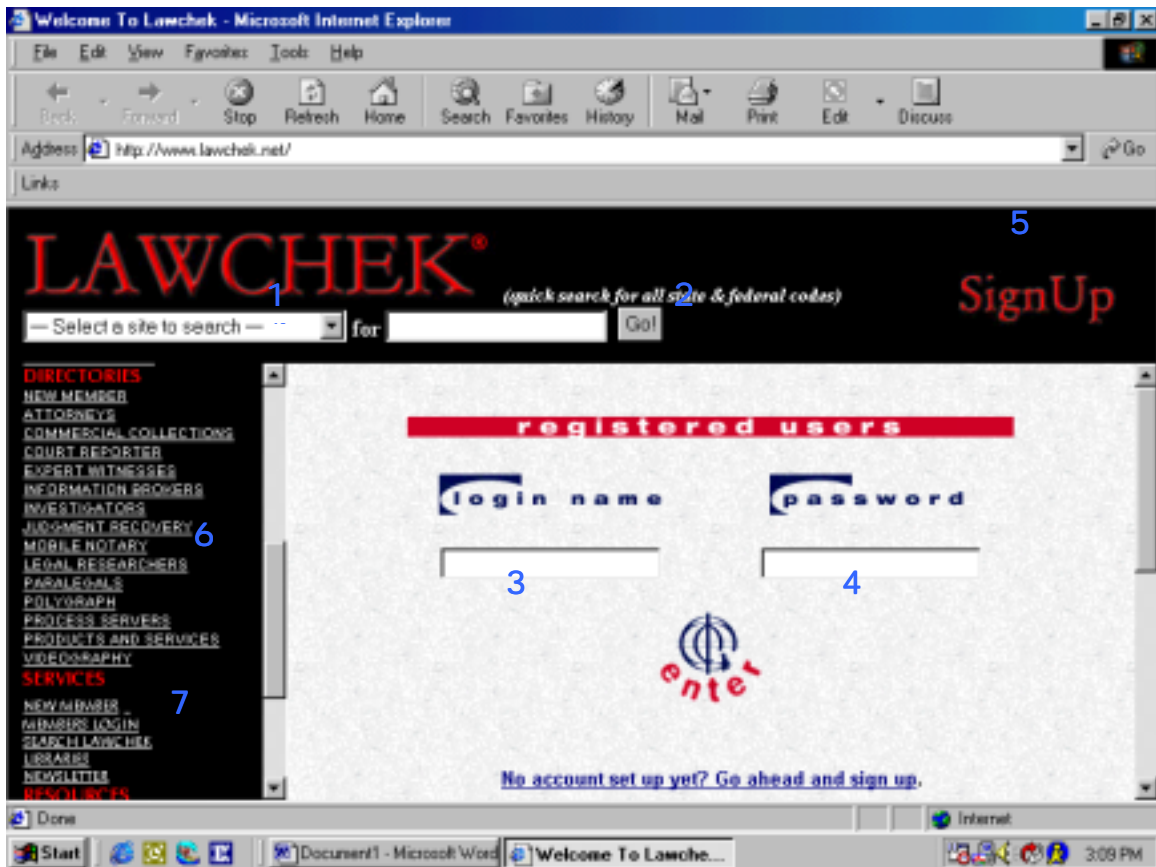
Welcome To Lawchek - Microsoft Internet Explorer

File Edit View Favorites Tools Help

Back Forward Stop Refresh Home Search Favorites History Mail Print Edit Discuss

Address http://www.lawchek.net/ Go

Links

LAWCHEK®

5

1

(quick search for all state & federal codes) 2

SignUp

— Select a site to search — for Go!

DIRECTORIES
NEW MEMBER
ATTORNEYS
COMMERCIAL COLLECTIONS
COURT REPORTER
EXPERT WITNESSES
INFORMATION BROKERS
INVESTIGATORS
JUDGMENT RECOVERY 6
MOBILE NOTARY
LEGAL RESEARCHERS
PARALEGALS
POLYGRAPH
PROCESS SERVERS
PRODUCTS AND SERVICES
VIDEOGRAPHY
SERVICES
NEW MEMBER 7
MEMBERS LOGIN
SEARCH LAWCHEK
LIBRARIES
NEWSLETTER
RESOURCES

registered users

login name

password

3

4

enter

No account set up yet? Go ahead and sign up.

Done

Internet

Start

Document1 - Microsoft Word

Welcome To Lawche...

3:09 PM